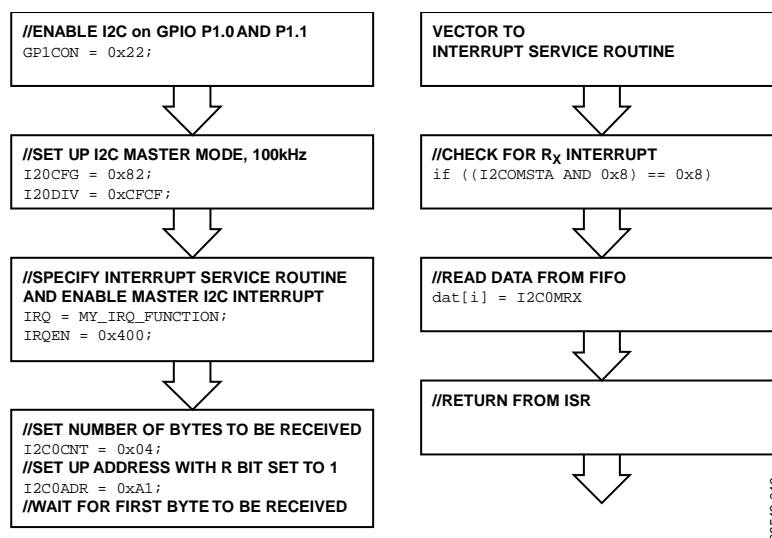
//ENABLE I2C on GPIO P1.0 AND P1.1
GP1CON = 0x22;

//SET UP I2C MASTER MODE, 100kHz
I20CFG = 0x82;
I20DIV = 0xCFCF;

//SPECIFY INTERRUPT SERVICE ROUTINE AND ENABLE MASTER I2C INTERRUPT
IRQ = MY_IRQ_FUNCTION;
IRQEN = 0x400;

//SET NUMBER OF BYTES TO BE RECEIVED
I2C0CNT = 0x04;
//SET UP ADDRESS WITH R BIT SET TO 1
I2C0ADR = 0xA1;
//WAIT FOR FIRST BYTE TO BE RECEIVED

VECTOR TO INTERRUPT SERVICE ROUTINE

//CHECK FOR $R_X$ INTERRUPT
if ((I2COMSTA AND 0x8) == 0x8)

//READ DATA FROM FIFO
dat[i] = I2C0MRX

//RETURN FROM ISR

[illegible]